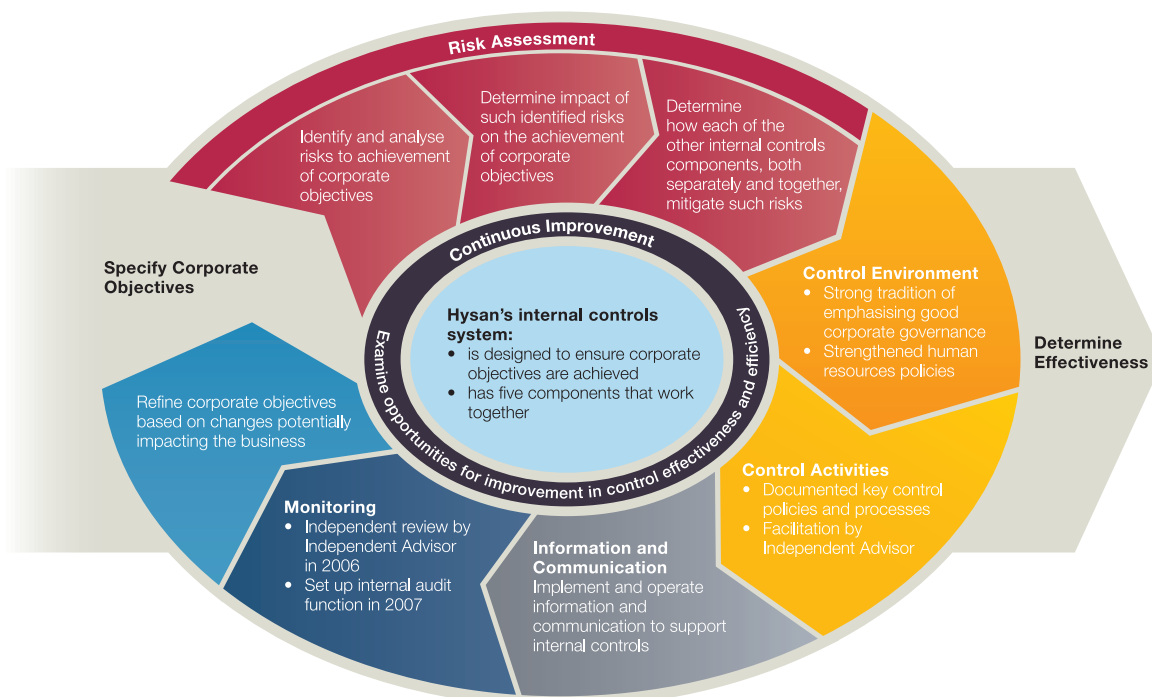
Risk Assessment

Identify and analyse risks to achievement of corporate objectives

Determine impact of such identified risks on the achievement of corporate objectives

Determine how each of the other internal controls components, both separately and together, mitigate such risks

Specify Corporate Objectives

Continuous Improvement

Hysan's internal controls system:
• is designed to ensure corporate objectives are achieved
• has five components that work together

Examine opportunities for improvement in control effectiveness and efficiency

Control Environment
• Strong tradition of emphasising good corporate governance
• Strengthened human resources policies

Determine Effectiveness

Refine corporate objectives based on changes potentially impacting the business

Control Activities
• Documented key control policies and processes
• Facilitation by Independent Advisor

Monitoring
• Independent review by Independent Advisor in 2006
• Set up internal audit function in 2007

Information and Communication
Implement and operate information and communication to support internal controls